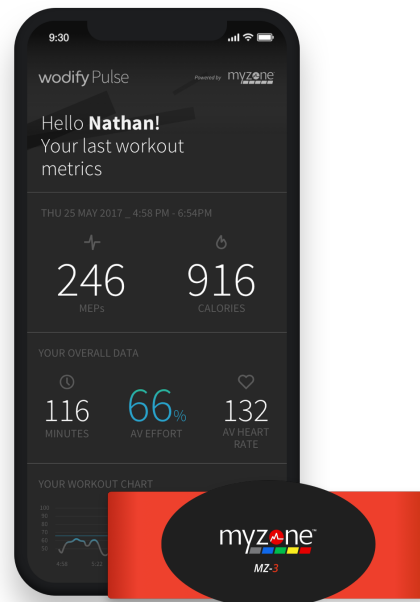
9:30

wodify Pulse

Powered by myzone

Hello **Nathan!**
Your last workout metrics

THU 25 MAY 2017 _ 4:58 PM - 6:54PM

246
MEPs

916
CALORIES

YOUR OVERALL DATA

116
MINUTES

66%
AV EFFORT

132
AV HEART RATE

YOUR WORKOUT CHART

100
90
70
60
50

4:58
5:22

myzone™

MZ-3